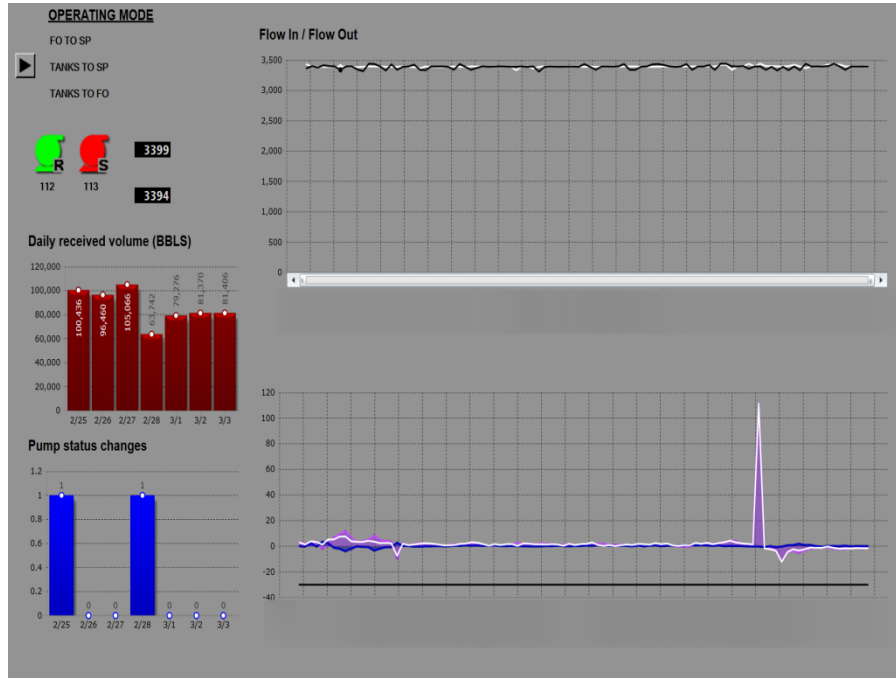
OPERATING MODE

FO TO SP

TANKS TO SP

TANKS TO FO

R S

112 113

3399

3394

Daily received volume (BBLS)

| Date | Volume |
|---|---|
| 2/25 | 100,436 |
| 2/26 | 96,460 |
| 2/27 | 105,066 |
| 2/28 | 63,742 |
| 3/1 | 79,276 |
| 3/2 | 81,370 |
| 3/3 | 81,406 |

120,000
100,000
80,000
60,000
40,000
20,000
0

Pump status changes

| Date | Changes |
|---|---|
| 2/25 | 1 |
| 2/26 | 0 |
| 2/27 | 0 |
| 2/28 | 1 |
| 3/1 | 0 |
| 3/2 | 0 |
| 3/3 | 0 |

1.2
1
0.8
0.6
0.4
0.2
0

Flow In / Flow Out

3,500
3,000
2,500
2,000
1,500
1,000
500
0

120
100
80
60
40
20
0
-20
-40